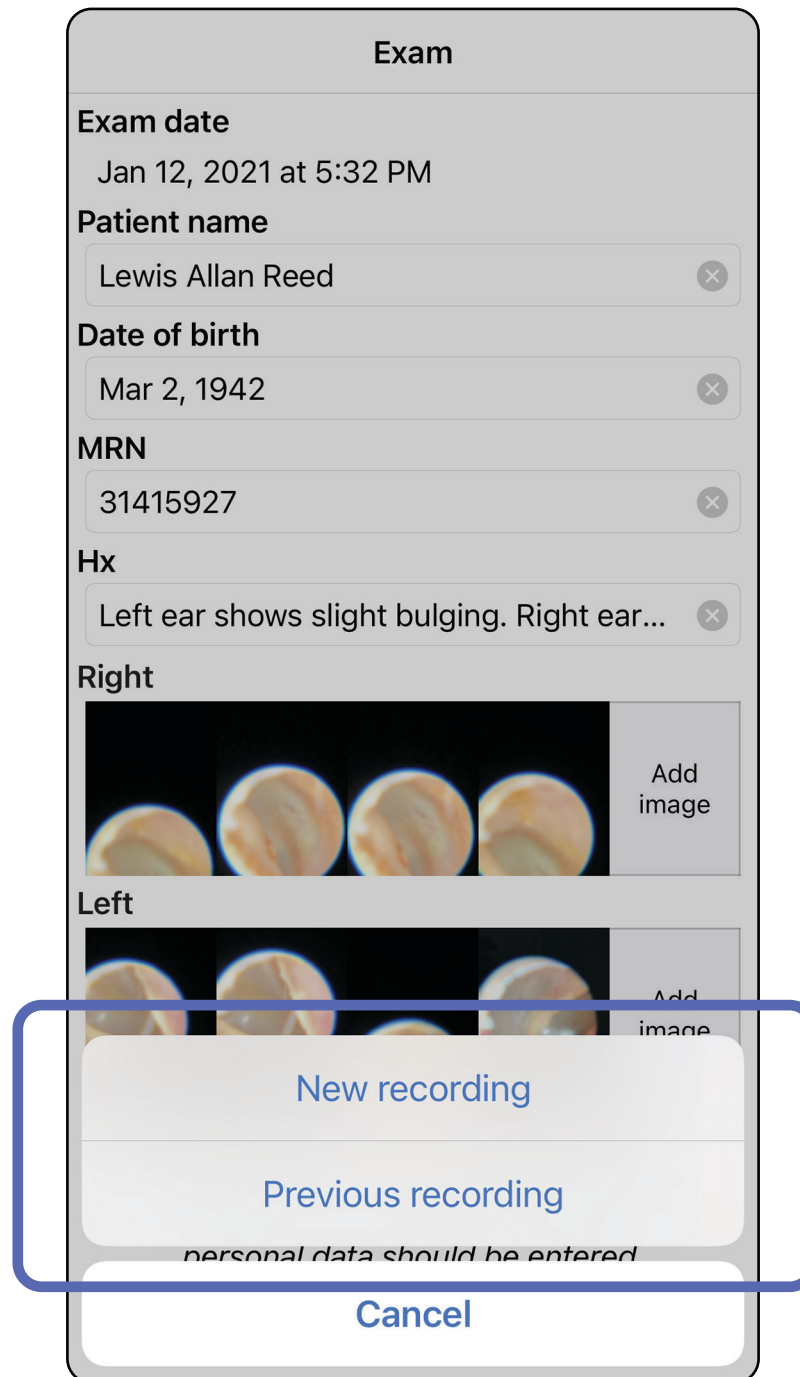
Exam

Exam date

Jan 12, 2021 at 5:32 PM

Patient name

Lewis Allan Reed

Date of birth

Mar 2, 1942

MRN

31415927

Hx

Left ear shows slight bulging. Right ear...

Right

Add image

Left

Add image

New recording

Previous recording

personal data should be entered

Cancel